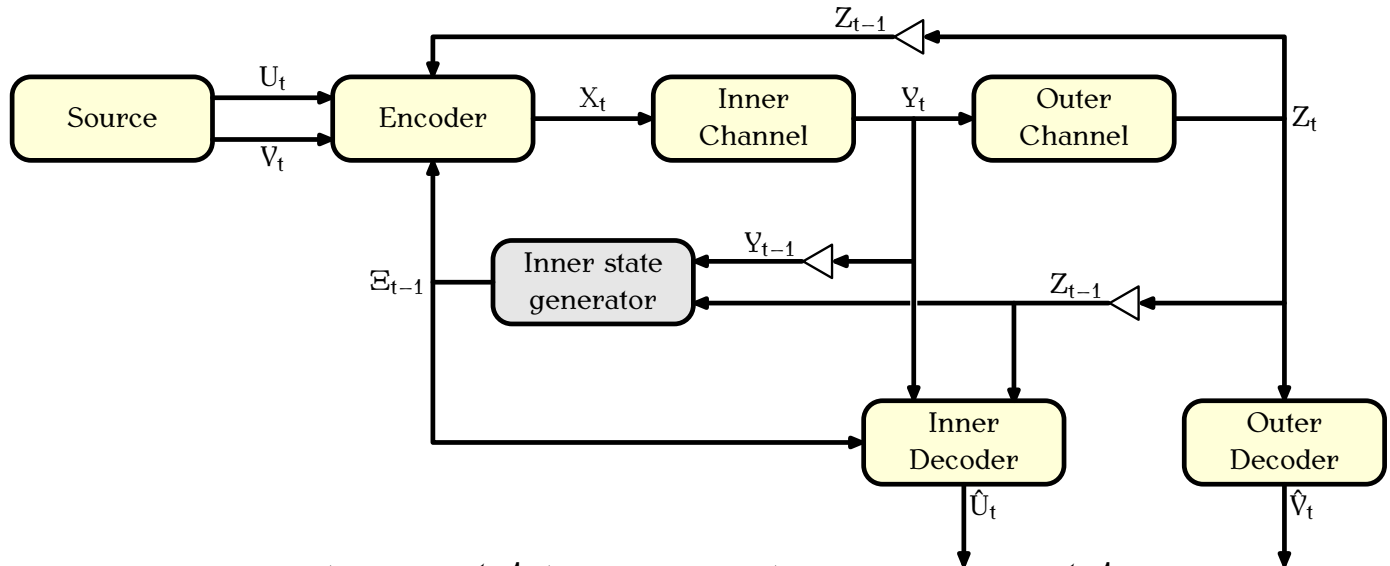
$Z_{t-1}$

Source

$U_t$

$V_t$

Encoder

$X_t$

Inner Channel

$Y_t$

Outer Channel

$Z_t$

$Y_{t-1}$

$\Xi_{t-1}$

Inner state generator

$Z_{t-1}$

Inner Decoder

Outer Decoder

$\hat{U}_t$

$\hat{V}_t$